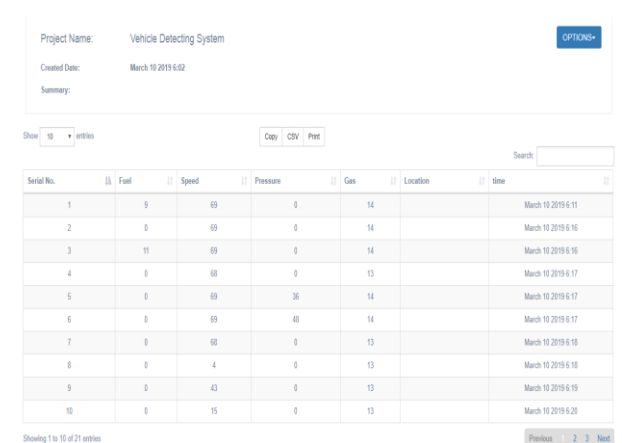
Project Name: Vehicle Detecting System

OPTIONS▾

Created Date: March 10 2019 6:02

Summary:

Show 10 ▾ entries

Copy CSV Print

Search:

| Serial No. | Fuel | Speed | Pressure | Gas | Location | time |
|---|---|---|---|---|---|---|
| 1 | 9 | 69 | 0 | 14 | | March 10 2019 6:11 |
| 2 | 0 | 69 | 0 | 14 | | March 10 2019 6:16 |
| 3 | 11 | 69 | 0 | 14 | | March 10 2019 6:16 |
| 4 | 0 | 68 | 0 | 13 | | March 10 2019 6:17 |
| 5 | 0 | 69 | 36 | 14 | | March 10 2019 6:17 |
| 6 | 0 | 69 | 48 | 14 | | March 10 2019 6:17 |
| 7 | 0 | 68 | 0 | 13 | | March 10 2019 6:18 |
| 8 | 0 | 4 | 0 | 13 | | March 10 2019 6:18 |
| 9 | 0 | 43 | 0 | 13 | | March 10 2019 6:19 |
| 10 | 0 | 15 | 0 | 13 | | March 10 2019 6:20 |

Showing 1 to 10 of 21 entries

Previous 1 2 3 Next